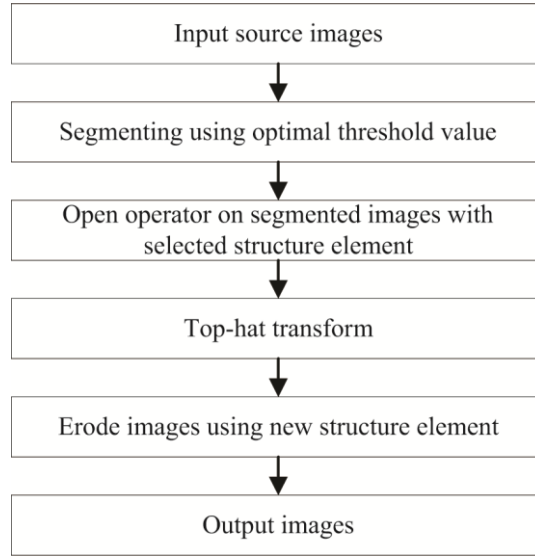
Input source images

Segmenting using optimal threshold value

Open operator on segmented images with selected structure element

Top-hat transform

Erode images using new structure element

Output images